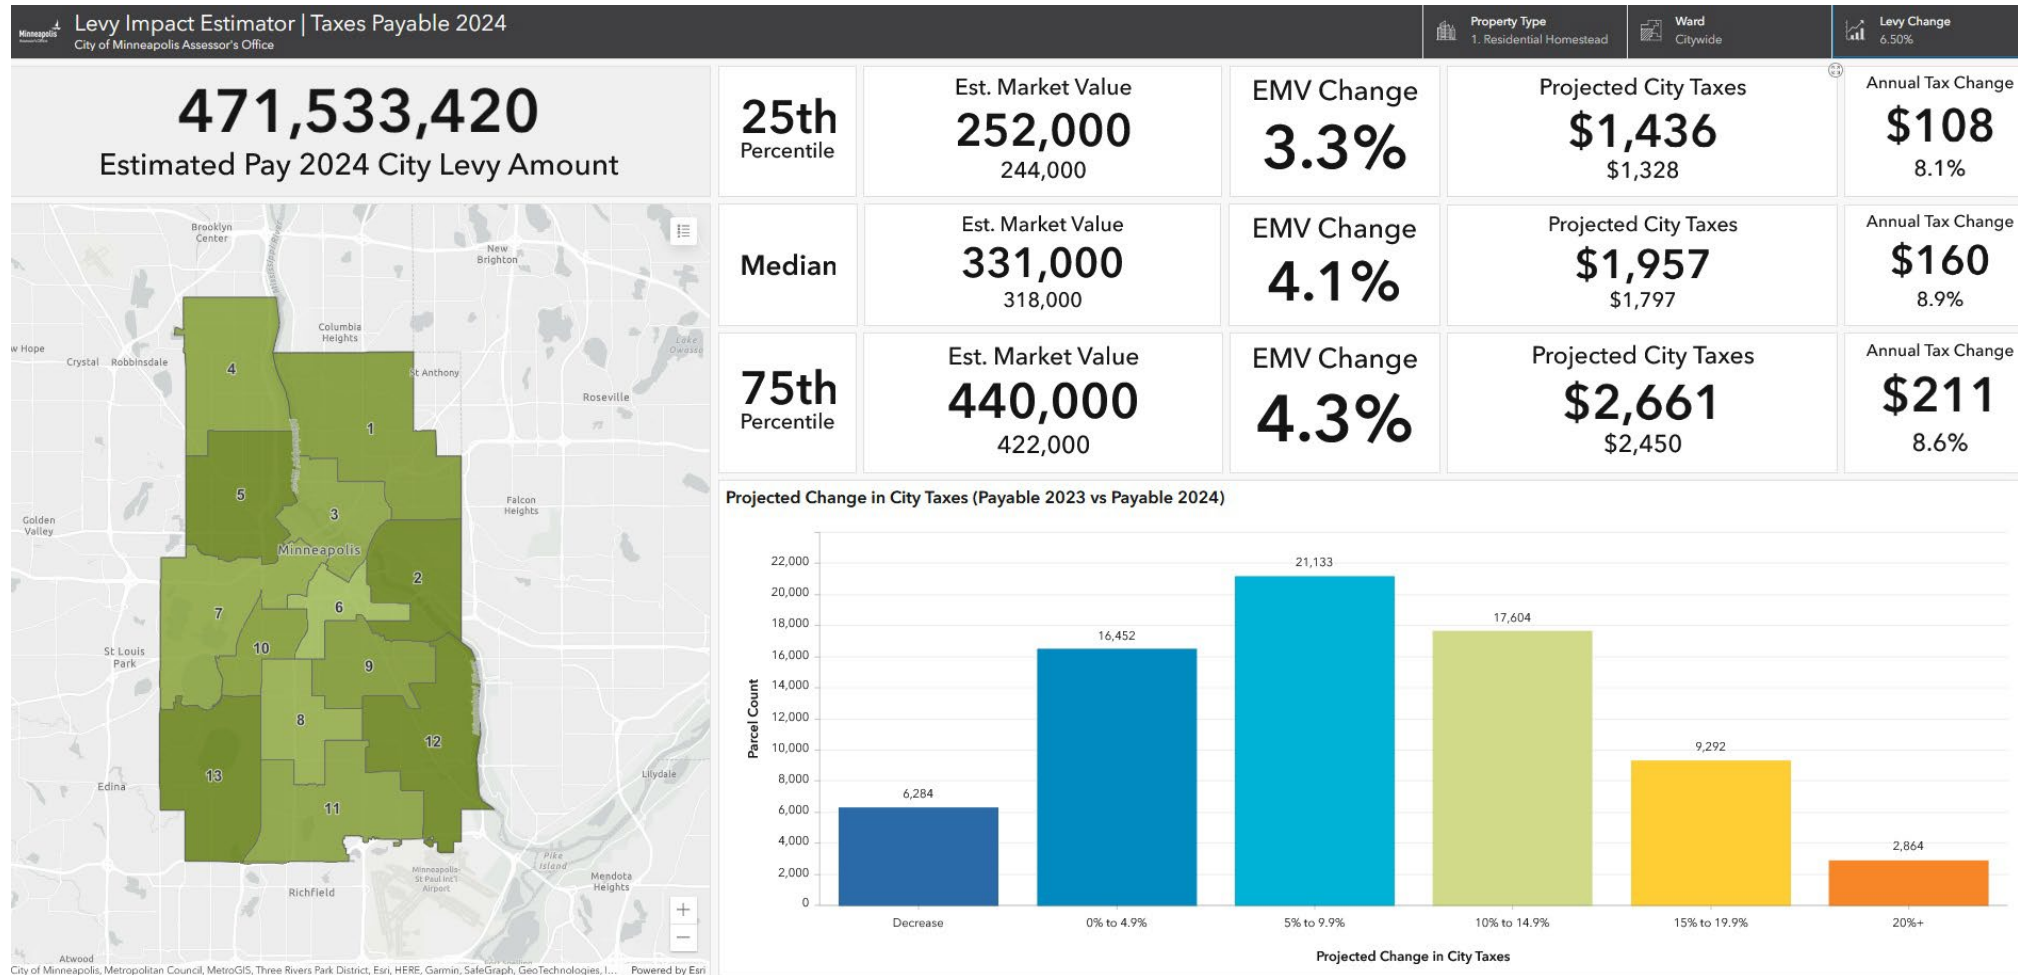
Minneapolis

Levy Impact Estimator | Taxes Payable 2024
City of Minneapolis Assessor's Office

Property Type
1. Residential Homestead

Ward
Citywide

Levy Change
6.50%

471,533,420
Estimated Pay 2024 City Levy Amount

| | | | | |
|---|---|---|---|---|
| 25th Percentile | Est. Market Value 252,000 244,000 | EMV Change 3.3% | Projected City Taxes \$1,436 \$1,328 | Annual Tax Change \$108 8.1% |
| Median | Est. Market Value 331,000 318,000 | EMV Change 4.1% | Projected City Taxes \$1,957 \$1,797 | Annual Tax Change \$160 8.9% |
| 75th Percentile | Est. Market Value 440,000 422,000 | EMV Change 4.3% | Projected City Taxes \$2,661 \$2,450 | Annual Tax Change \$211 8.6% |

Brooklyn Center
New Brighton
Columbia Heights
w Hope
Crystal
Robbinsdale
St Anthony
Roseville
Lake Owasso
Falcon Heights
Golden Valley
Minneapolis
St Louis Park
Edina
Lilydale
Pike Island
Mendota Heights
Minneapolis-St Paul Int'l Airport
Richfield
Atwood
4
1
5
3
2
6
7
10
9
8
12
13
11
+
−
City of Minneapolis, Metropolitan Council, MetroGIS, Three Rivers Park District, Esri, HERE, Garmin, SafeGraph, GeoTechnologies, I...
Powered by Esri

Projected Change in City Taxes (Payable 2023 vs Payable 2024)

Parcel Count
22,000
20,000
18,000
16,000
14,000
12,000
10,000
8,000
6,000
4,000
2,000
0

| Decrease | 0% to 4.9% | 5% to 9.9% | 10% to 14.9% | 15% to 19.9% | 20%+ |
|---|---|---|---|---|---|
| 6,284 | 16,452 | 21,133 | 17,604 | 9,292 | 2,864 |

Projected Change in City Taxes